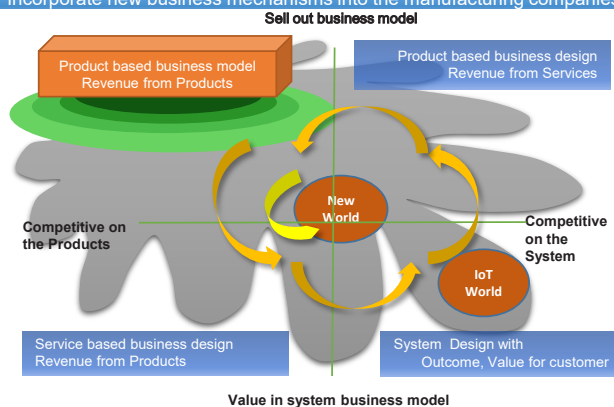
Incorporate new business mechanisms into the manufacturing companies

Sell out business model

Product based business model
Revenue from Products

Product based business design
Revenue from Services

New World

Competitive on the Products

Competitive on the System

IoT World

Service based business design
Revenue from Products

System Design with
Outcome, Value for customer

Value in system business model